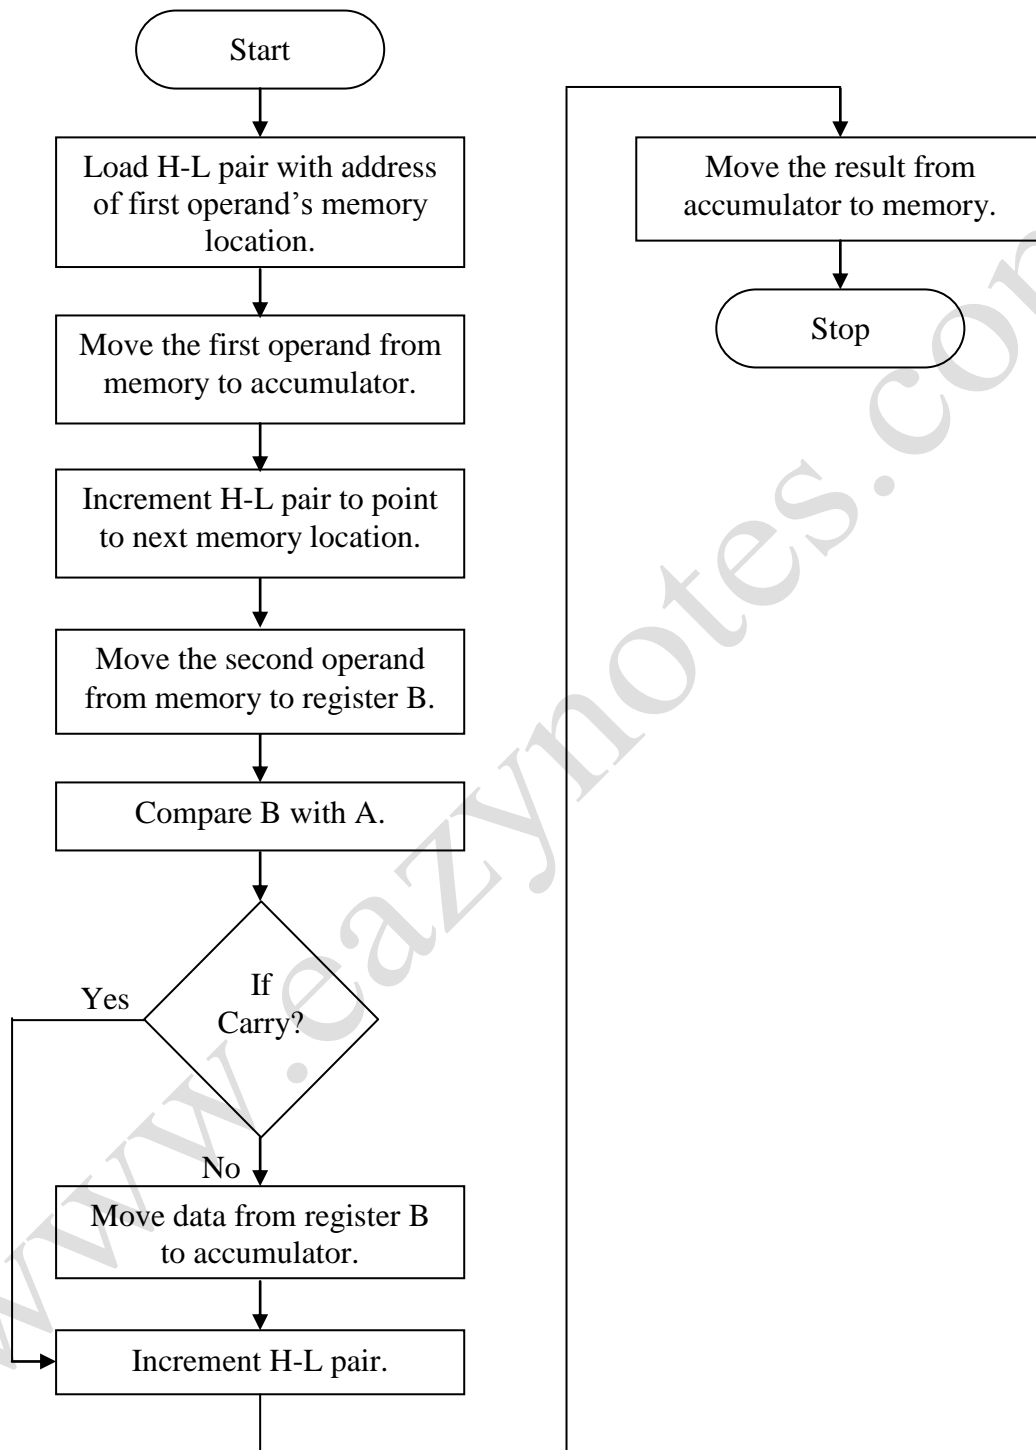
Start

Load H-L pair with address of first operand's memory location.

Move the first operand from memory to accumulator.

Increment H-L pair to point to next memory location.

Move the second operand from memory to register B.

Compare B with A.

If Carry?

Yes

No

Move data from register B to accumulator.

Increment H-L pair.

Move the result from accumulator to memory.

Stop

www.eazynotes.com